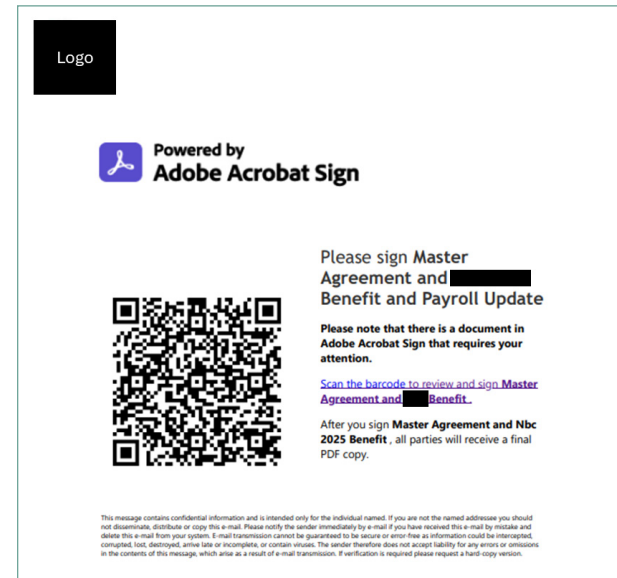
Logo

Powered by
Adobe Acrobat Sign

Please sign Master Agreement and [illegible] Benefit and Payroll Update

Please note that there is a document in Adobe Acrobat Sign that requires your attention.

Scan the barcode to review and sign Master Agreement and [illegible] Benefit .

After you sign Master Agreement and Nbc 2025 Benefit , all parties will receive a final PDF copy.

This message contains confidential information and is intended only for the individual named. If you are not the named addressee you should not disseminate, distribute or copy this e-mail. Please notify the sender immediately by e-mail if you have received this e-mail by mistake and delete this e-mail from your system. E-mail transmission cannot be guaranteed to be secure or error-free as information could be intercepted, corrupted, lost, destroyed, arrive late or incomplete, or contain viruses. The sender therefore does not accept liability for any errors or omissions in the contents of this message, which arise as a result of e-mail transmission. If verification is required please request a hard-copy version.